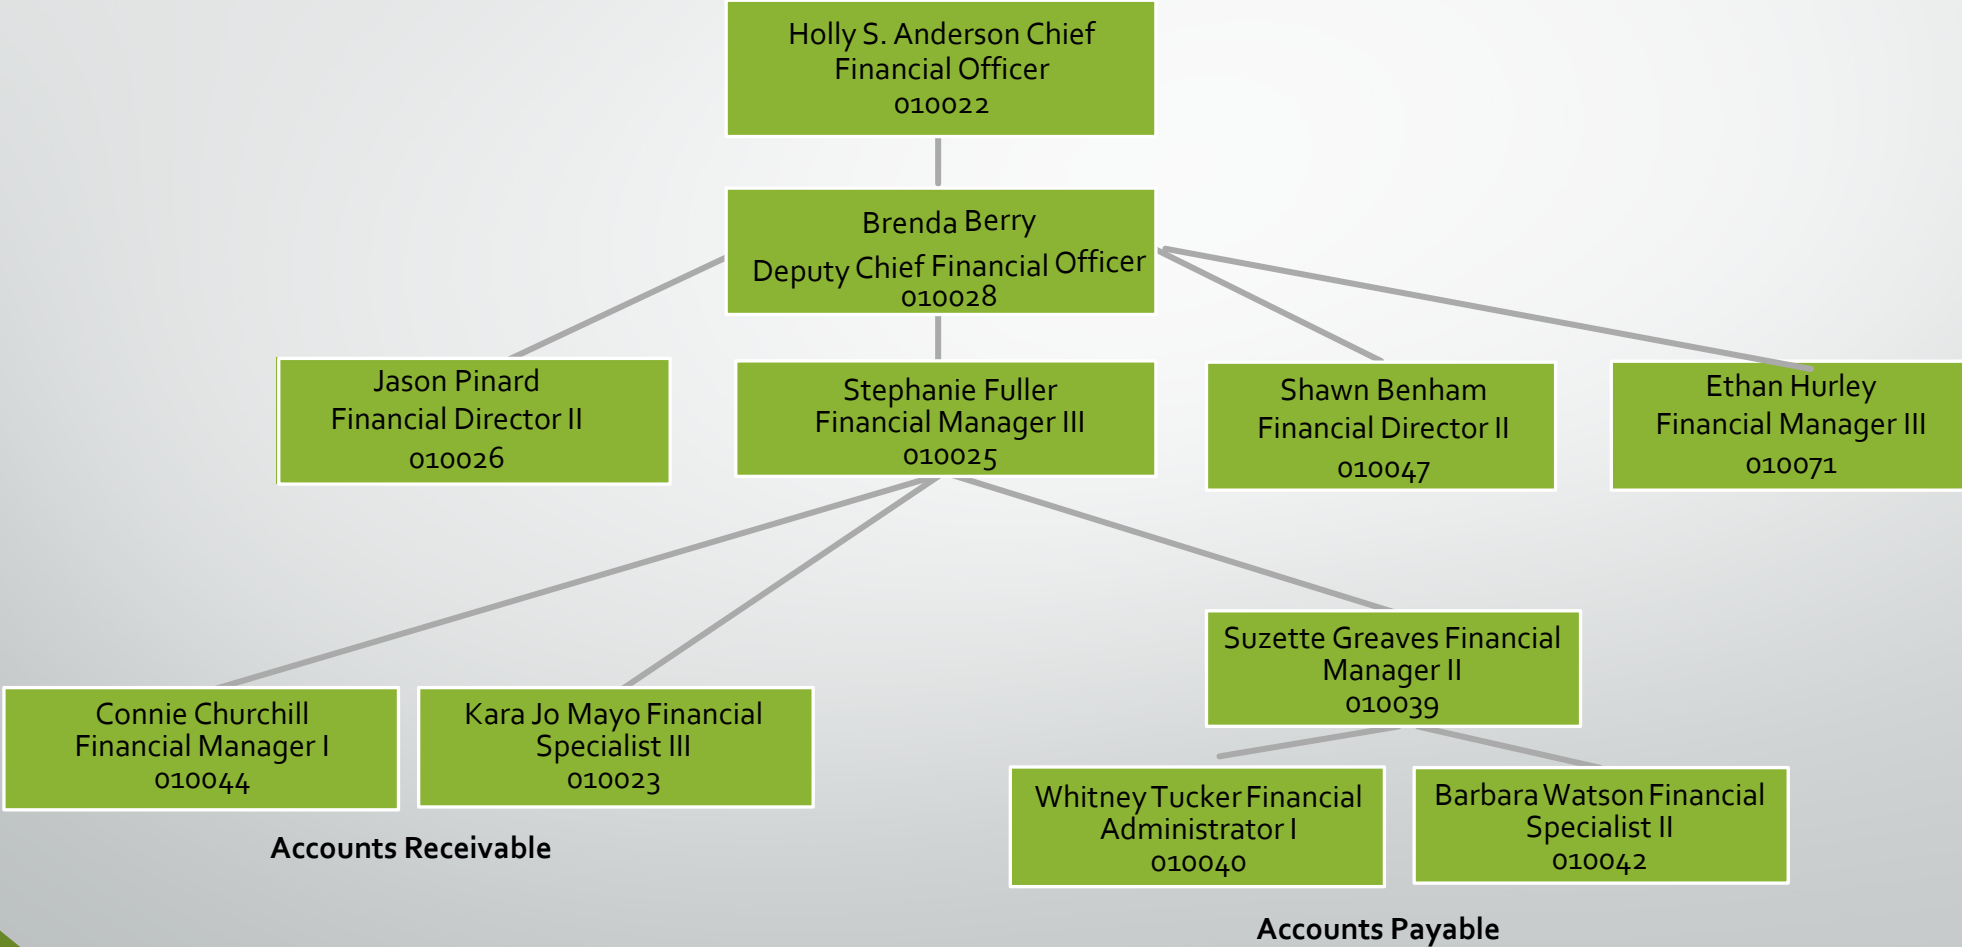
Holly S. Anderson Chief Financial Officer
010022

Brenda Berry
Deputy Chief Financial Officer
010028

Jason Pinard
Financial Director II
010026

Stephanie Fuller
Financial Manager III
010025

Shawn Benham
Financial Director II
010047

Ethan Hurley
Financial Manager III
010071

Suzette Greaves Financial Manager II
010039

Connie Churchill
Financial Manager I
010044

Kara Jo Mayo Financial Specialist III
010023

Whitney Tucker Financial Administrator I
010040

Barbara Watson Financial Specialist II
010042

Accounts Receivable

Accounts Payable